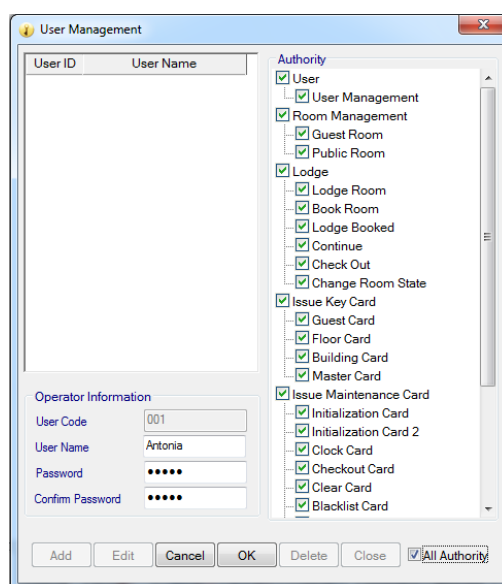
User Management

| User ID | User Name |
|---|---|

Operator Information
User Code 001
User Name Antonia
Password •••••
Confirm Password •••••

Authority
User
User Management
Room Management
Guest Room
Public Room
Lodge
Lodge Room
Book Room
Lodge Booked
Continue
Check Out
Change Room State
Issue Key Card
Guest Card
Floor Card
Building Card
Master Card
Issue Maintenance Card
Initialization Card
Initialization Card 2
Clock Card
Checkout Card
Clear Card
Blacklist Card

Add Edit Cancel OK Delete Close All Authority